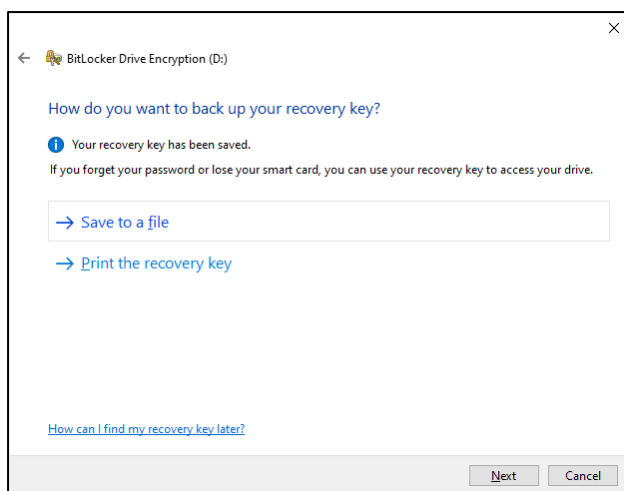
BitLocker Drive Encryption (D:)

How do you want to back up your recovery key?

Your recovery key has been saved.

If you forget your password or lose your smart card, you can use your recovery key to access your drive.

→ Save to a file

→ Print the recovery key

How can I find my recovery key later?

Next

Cancel